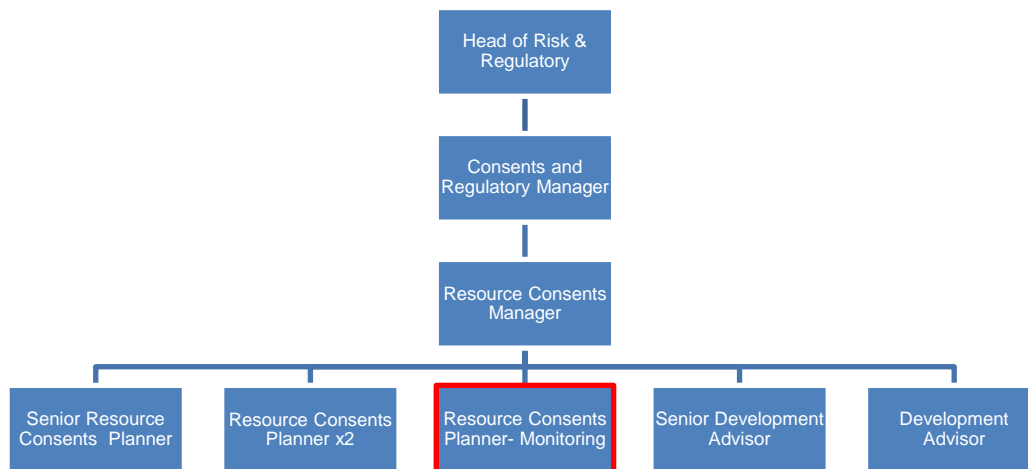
Head of Risk & Regulatory

Consents and Regulatory Manager

Resource Consents Manager

Senior Resource Consents Planner

Resource Consents Planner x2

Resource Consents Planner- Monitoring

Senior Development Advisor

Development Advisor